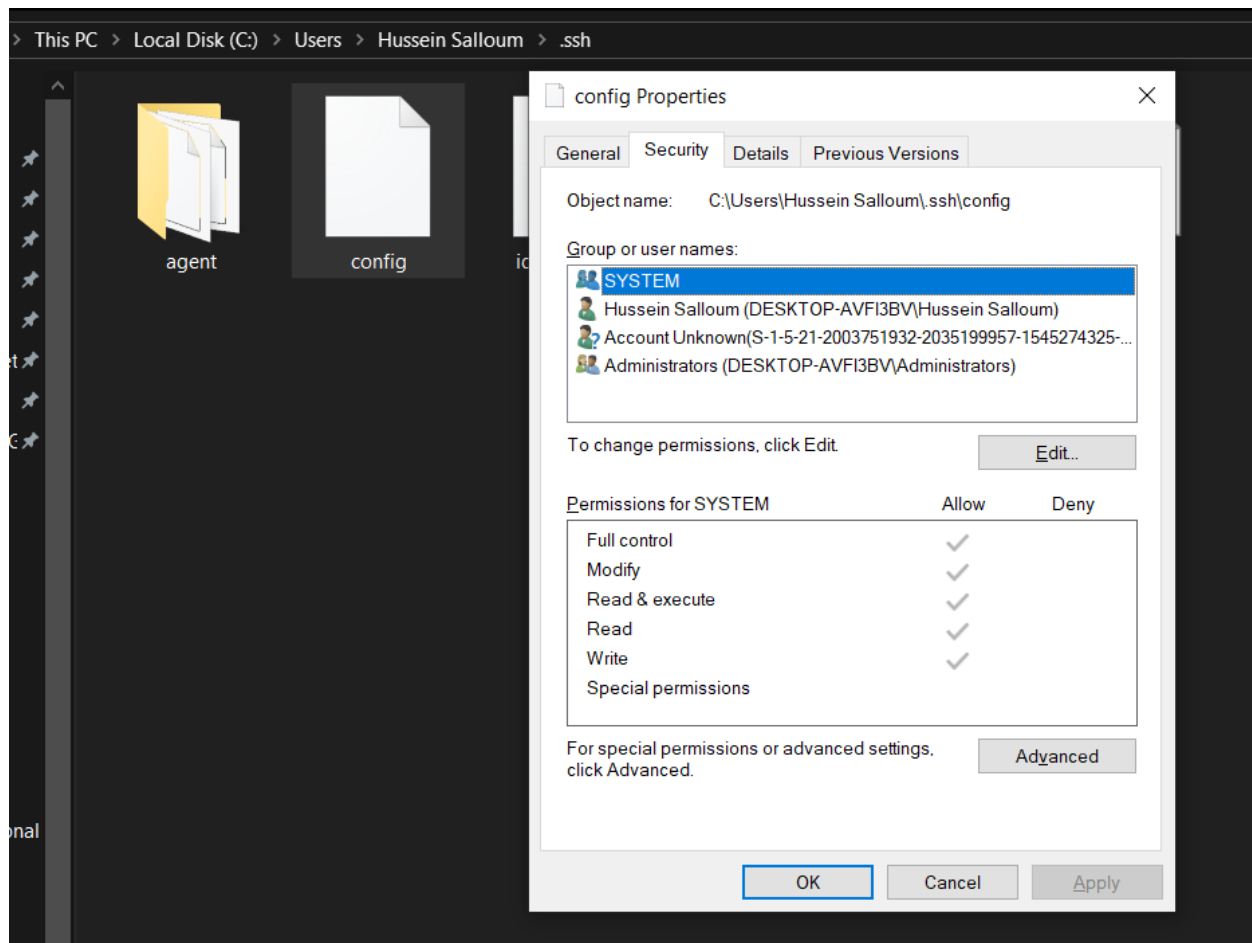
> This PC > Local Disk (C:) > Users > Hussein Salloum > .ssh

agent

config

ic

et

C

onal

config Properties

General Security Details Previous Versions

Object name: C:\Users\Hussein Salloum\.ssh\config

Group or user names:

SYSTEM
Hussein Salloum (DESKTOP-AVFI3BV\Hussein Salloum)
Account Unknown(S-1-5-21-2003751932-2035199957-1545274325-...
Administrators (DESKTOP-AVFI3BV\Administrators)

To change permissions, click Edit.

Edit...

Permissions for SYSTEM Allow Deny

| | Allow | Deny |
|---|---|---|
| Full control | ✓ | |
| Modify | ✓ | |
| Read & execute | ✓ | |
| Read | ✓ | |
| Write | ✓ | |
| Special permissions | | |

For special permissions or advanced settings, click Advanced.

Advanced

OK Cancel Apply